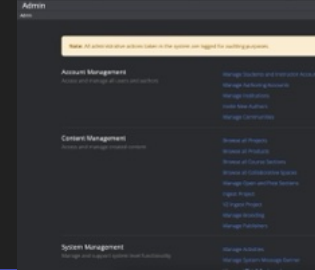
Admin
Admin

Note: All administrative actions taken in the system are logged for auditing purposes.

Account Management
Access and manage all users and updates

Manage Students and Instructor Accounts
Manage Authoring Accounts
Manage Institutions
Invite New Authors
Manage Communities

Content Management
Access and manage created content

Browse all Projects
Browse all Products
Browse all Course Sections
Browse all Collaborative Spaces
Manage Open and Free Sections
Ingest Project
V2 Ingest Project
Manage Branding
Manage Publishers

System Management
Manage and support system level functionality

Manage Activities
Manage System Message Banner
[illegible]